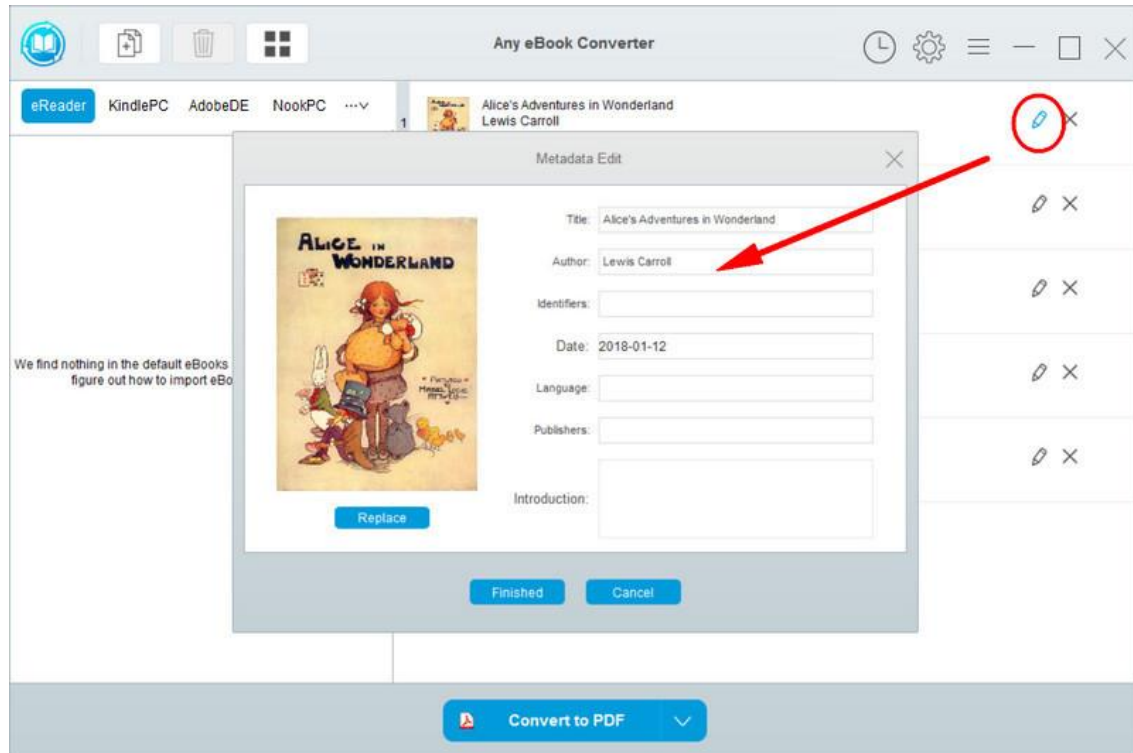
Any eBook Converter

eReader KindlePC AdobeDE NookPC ···

1 Alice's Adventures in Wonderland
Lewis Carroll

We find nothing in the default eBooks
figure out how to import eBo

Metadata Edit

ALICE IN WONDERLAND

Title: Alice's Adventures in Wonderland

Author: Lewis Carroll

Identifiers:

Date: 2018-01-12

Language:

Publishers:

Introduction:

Replace

Finished Cancel

Convert to PDF